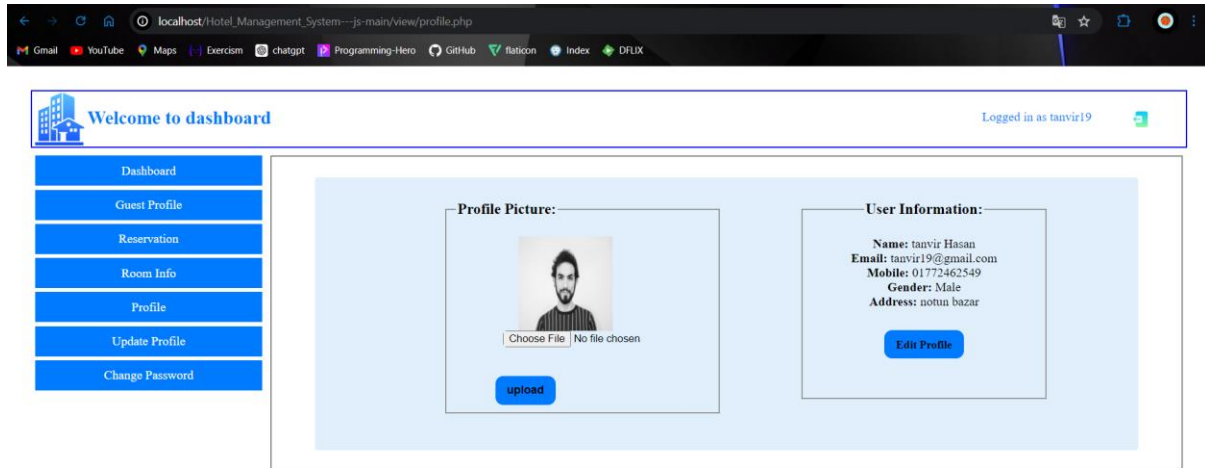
localhost/Hotel_Management_System---js-main/view/profile.php

Gmail YouTube Maps Exercism chatgpt Programming-Hero GitHub flaticon Index DFLIX

Welcome to dashboard

Logged in as tanvir19

Dashboard
Guest Profile
Reservation
Room Info
Profile
Update Profile
Change Password

Profile Picture:

Choose File No file chosen

upload

User Information:

**Name:** tanvir Hasan
**Email:** tanvir19@gmail.com
**Mobile:** 01772462549
**Gender:** Male
**Address:** notun bazar

Edit Profile